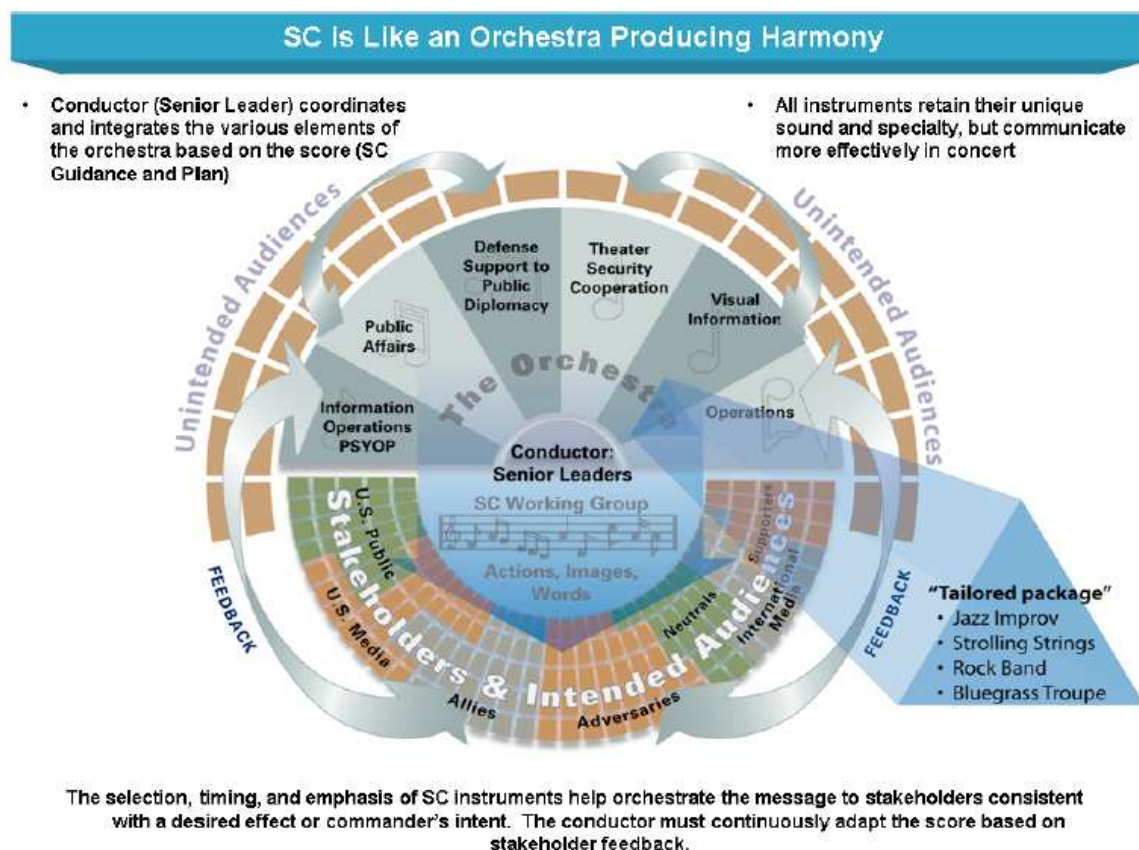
SC Is Like an Orchestra Producing Harmony

• Conductor (Senior Leader) coordinates and integrates the various elements of the orchestra based on the score (SC Guidance and Plan)

• All instruments retain their unique sound and specialty, but communicate more effectively in concert

Unintended Audiences

Unintended Audiences

Defense Support to Public Diplomacy

Theater Security Cooperation

Public Affairs

Visual Information

The Orchestra

Information Operations PSYOP

Operations

Conductor: Senior Leaders

SC Working Group

Actions, Images, Words

U.S. Public

U.S. Media

Allies

Adversaries

Neutrals

International Media

Supporters

Stakeholders & Intended Audiences

FEEDBACK

FEEDBACK

"Tailored package"
• Jazz Improv
• Strolling Strings
• Rock Band
• Bluegrass Troupe

The selection, timing, and emphasis of SC instruments help orchestrate the message to stakeholders consistent with a desired effect or commander's intent. The conductor must continuously adapt the score based on stakeholder feedback.